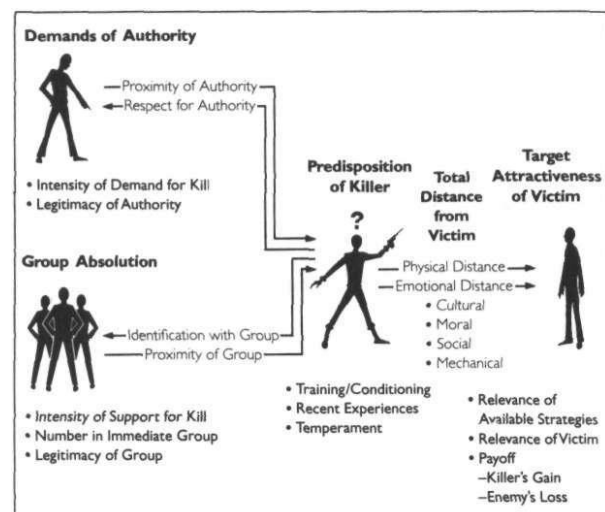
Demands of Authority

Proximity of Authority
Respect for Authority

• Intensity of Demand for Kill
• Legitimacy of Authority

Predisposition of Killer

?

Total Distance from Victim

Target Attractiveness of Victim

Group Absolution

Physical Distance
Emotional Distance
• Cultural
• Moral
• Social
• Mechanical

Identification with Group
Proximity of Group

• Intensity of Support for Kill
• Number in Immediate Group
• Legitimacy of Group

• Training/Conditioning
• Recent Experiences
• Temperament

• Relevance of Available Strategies
• Relevance of Victim
• Payoff
–Killer's Gain
–Enemy's Loss